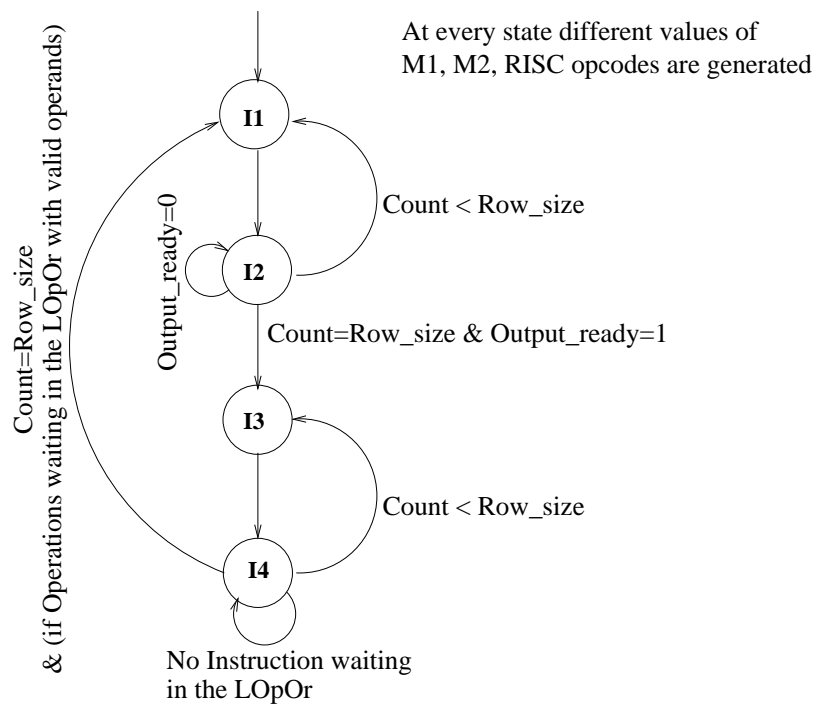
At every state different values of M1, M2, RISC opcodes are generated

I1

Count < Row_size

Output_ready=0

I2

Count=Row_size & Output_ready=1

I3

Count < Row_size

I4

No Instruction waiting in the LOpOr

Count=Row_size & (if Operations waiting in the LOpOr with valid operands)